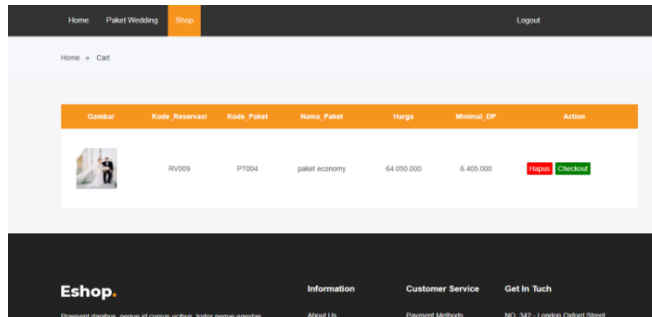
Home Paket Wedding Shop Logout

Home → Cart

| Gambar | Kode_Reservasi | Kode_Paket | Nama_Paket | Harga | Minimal_DP | Action |
|---|---|---|---|---|---|---|
| | RV009 | PT004 | paket economy | 64.050.000 | 6.405.000 | Hapus Checkout |

Eshop.

Praesent dapibus, neque id cursus ucibus, tortor neque egestas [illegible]

Information

About Us

Customer Service

Payment Methods

Get In Tuch

NO. 342 - London Oxford Street